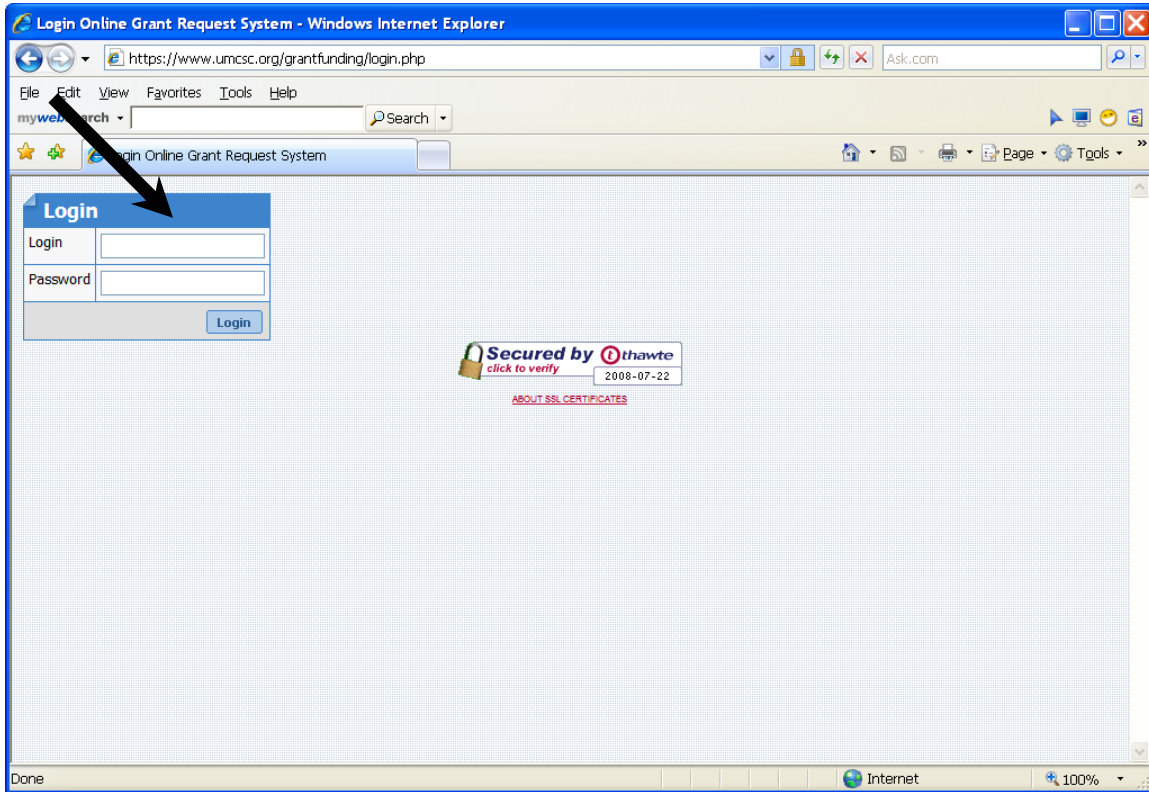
Login Online Grant Request System - Windows Internet Explorer

https://www.umcsc.org/grantfunding/login.php

Ask.com

File Edit View Favorites Tools Help

myweb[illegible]arch

Search

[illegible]gin Online Grant Request System

Page Tools

Login

Login

Password

Login

Secured by thawte
click to verify
2008-07-22

ABOUT SSL CERTIFICATES

Done

Internet

100%